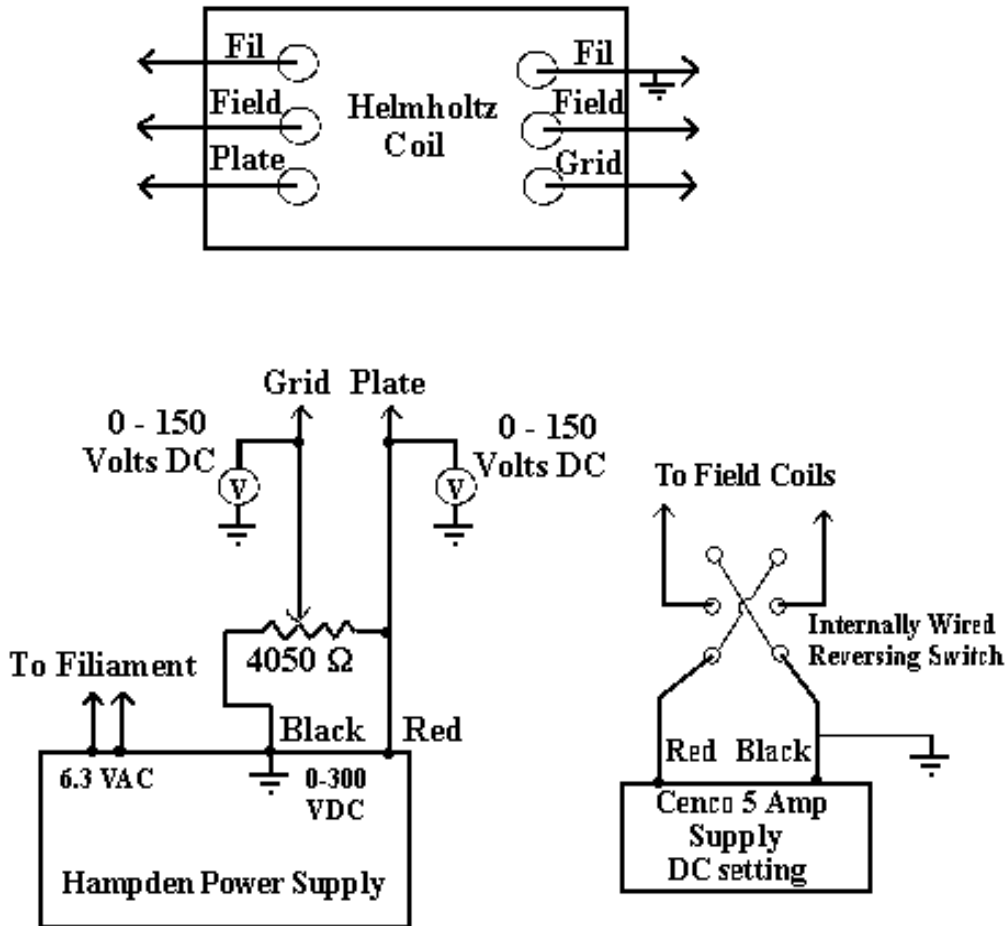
Fil
Field
Plate
Helmholtz Coil
Fil
Field
Grid

Grid
Plate
0 - 150 Volts DC
V
0 - 150 Volts DC
V
To Field Coils
4050 Ω
Internally Wired Reversing Switch
To Filiament
Black
Red
Red
Black
6.3 VAC
0-300 VDC
Hampden Power Supply
Cenco 5 Amp Supply DC setting